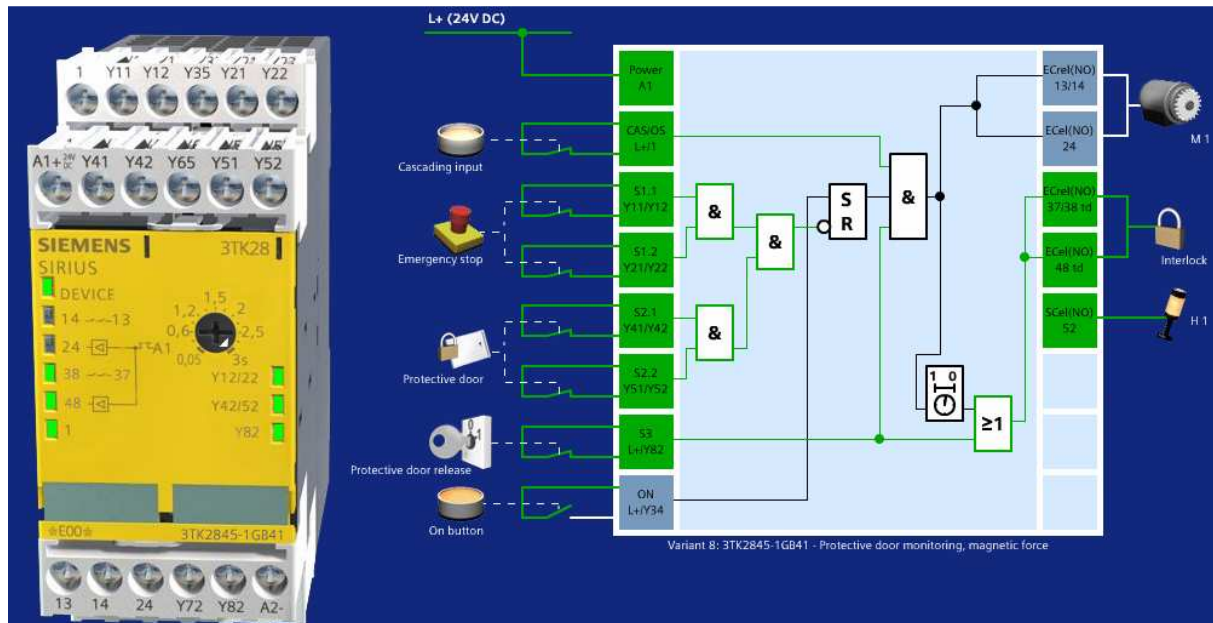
1 Y11 Y12 Y35 Y21 Y22

A1+ 24V DC Y41 Y42 Y65 Y51 Y52

SIEMENS 3TK28
SIRIUS
DEVICE
14 13
24 A1
38 37
48
1
1,2 1,5 2
0,6 2,5
0,05 3s
Y12/22
Y42/52
Y82

E00 3TK2845-1GB41

13 14 24 Y72 Y82 A2-

L+ (24V DC)

Power A1

CAS/OS L+/1

Cascading input

S1.1 Y11/Y12

S1.2 Y21/Y22

Emergency stop

S2.1 Y41/Y42

S2.2 Y51/Y52

Protective door

S3 L+/Y82

Protective door release

ON L+/Y34

On button

&

&

&

S R

&

≥1

1 0

ECrel(NO) 13/14

ECel(NO) 24

M 1

ECrel(NO) 37/38 td

ECel(NO) 48 td

Interlock

SCel(NO) 52

H 1

Variant 8: 3TK2845-1GB41 - Protective door monitoring, magnetic force